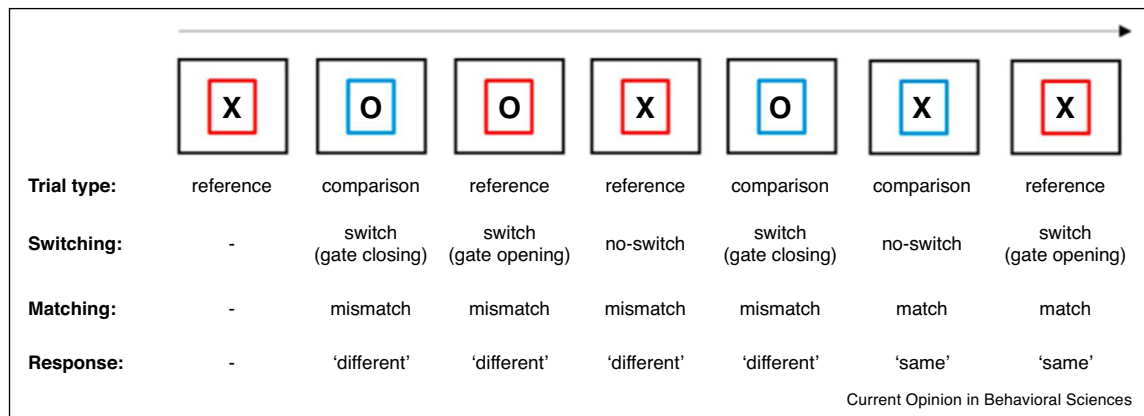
| | X | O | O | X | O | X | X |
|---|---|---|---|---|---|---|---|
| **Trial type:** | reference | comparison | reference | reference | comparison | comparison | reference |
| **Switching:** | - | switch (gate closing) | switch (gate opening) | no-switch | switch (gate closing) | no-switch | switch (gate opening) |
| **Matching:** | - | mismatch | mismatch | mismatch | mismatch | match | match |
| **Response:** | - | 'different' | 'different' | 'different' | 'different' | 'same' | 'same' |

Current Opinion in Behavioral Sciences